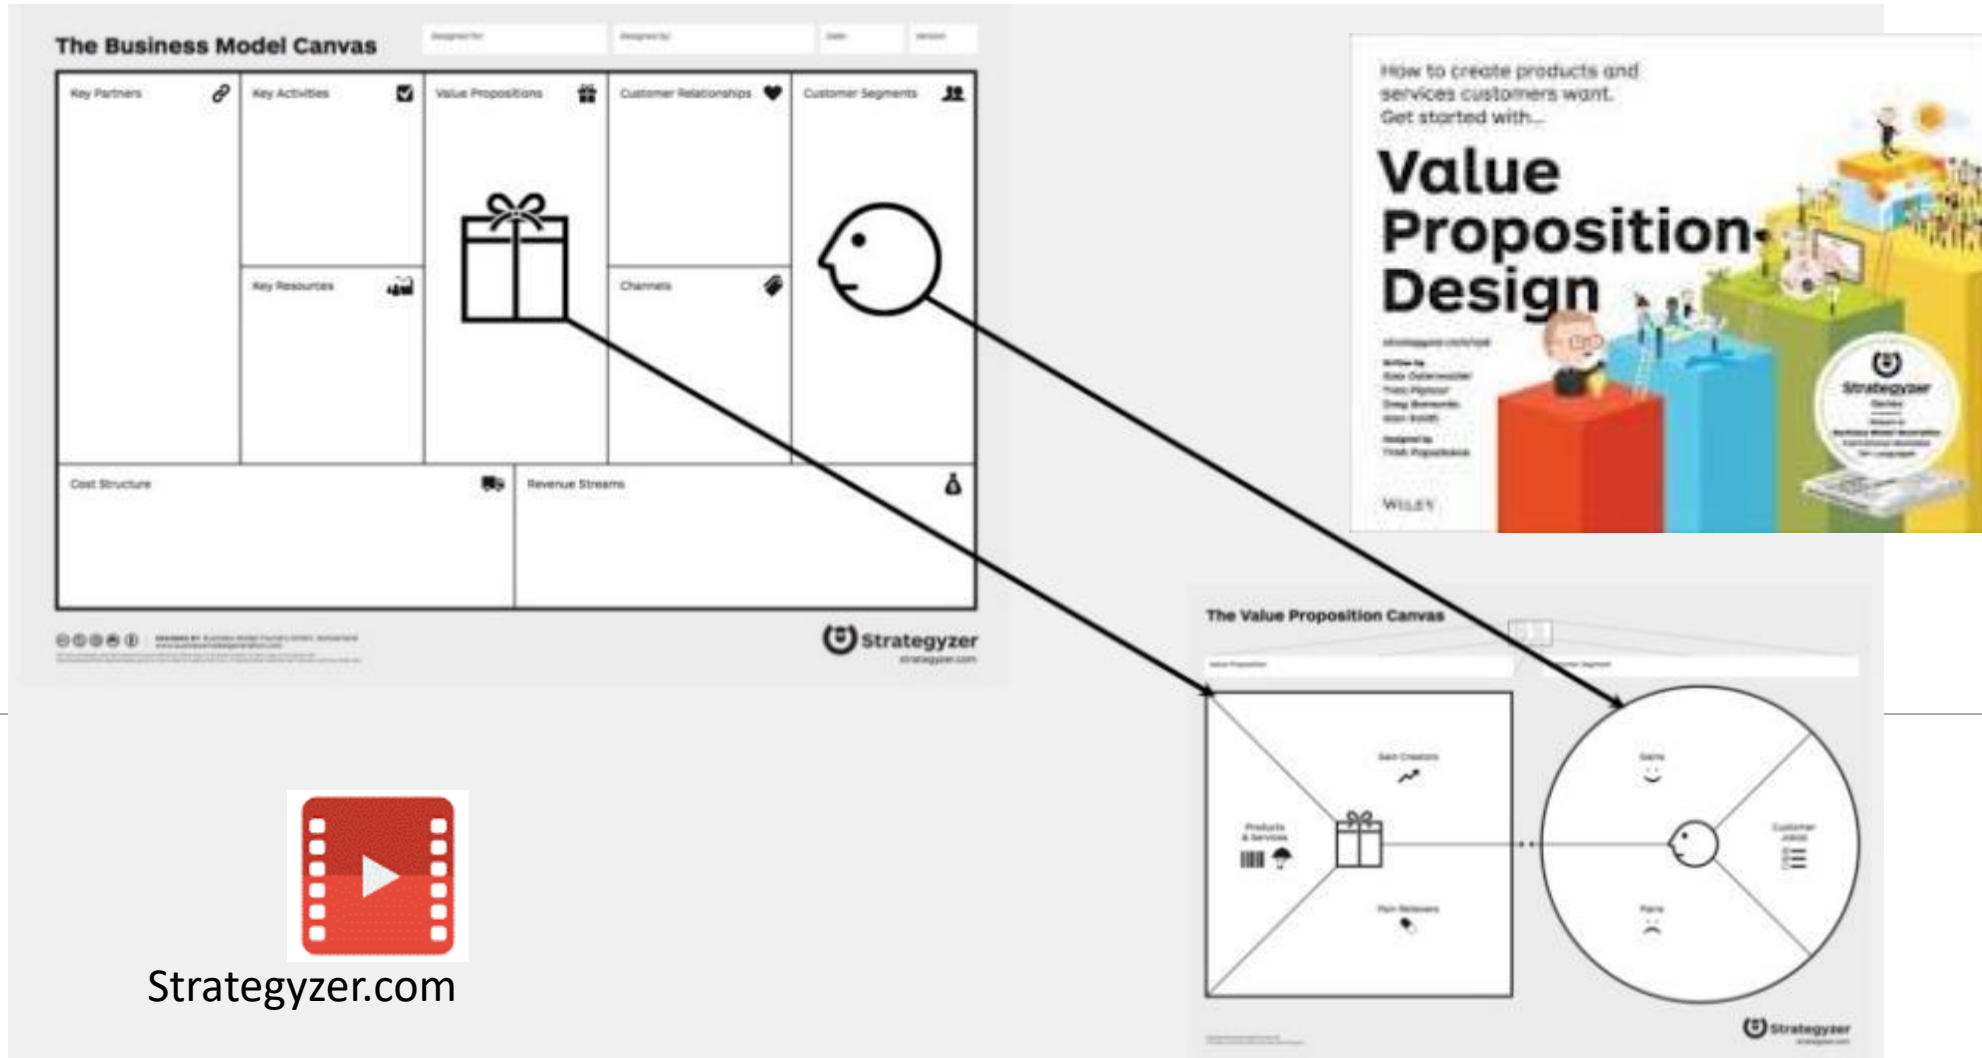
The Business Model Canvas

Designed for: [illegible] Designed by: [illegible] Date: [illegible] Version: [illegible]

Key Partners

Key Activities

Key Resources

Value Propositions

Customer Relationships

Channels

Customer Segments

Cost Structure

Revenue Streams

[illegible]

Strategyzer
strategyzer.com

How to create products and services customers want. Get started with...

Value Proposition Design

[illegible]

Written by
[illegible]

Designed by
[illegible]

WILEY

Strategyzer
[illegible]

The Value Proposition Canvas

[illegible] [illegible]

Gain Creators

Products & Services

Pain Relievers

Gains

Customer Jobs

Pains

Strategyzer

Strategyzer.com